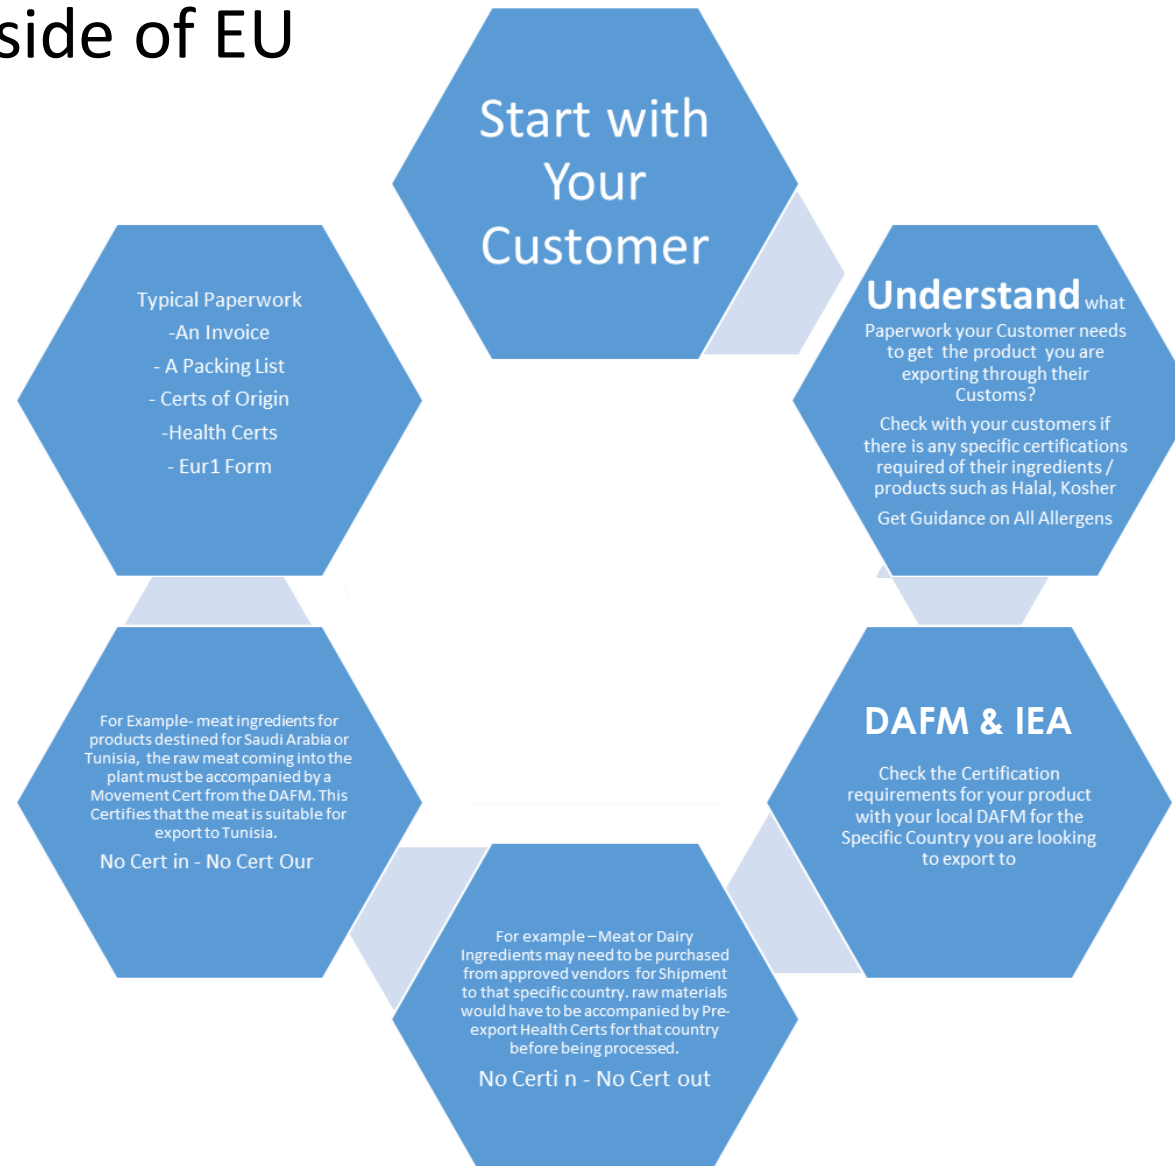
side of EU

Start with Your Customer

Understand what Paperwork your Customer needs to get the product you are exporting through their Customs?

Check with your customers if there is any specific certifications required of their ingredients / products such as Halal, Kosher

Get Guidance on All Allergens

DAFM & IEA

Check the Certification requirements for your product with your local DAFM for the Specific Country you are looking to export to

For example – Meat or Dairy Ingredients may need to be purchased from approved vendors for Shipment to that specific country. raw materials would have to be accompanied by Pre-export Health Certs for that country before being processed.

No Certi n - No Cert out

For Example- meat ingredients for products destined for Saudi Arabia or Tunisia, the raw meat coming into the plant must be accompanied by a Movement Cert from the DAFM. This Certifies that the meat is suitable for export to Tunisia.

No Cert in - No Cert Our

Typical Paperwork
-An Invoice
- A Packing List
- Certs of Origin
-Health Certs
- Eur1 Form